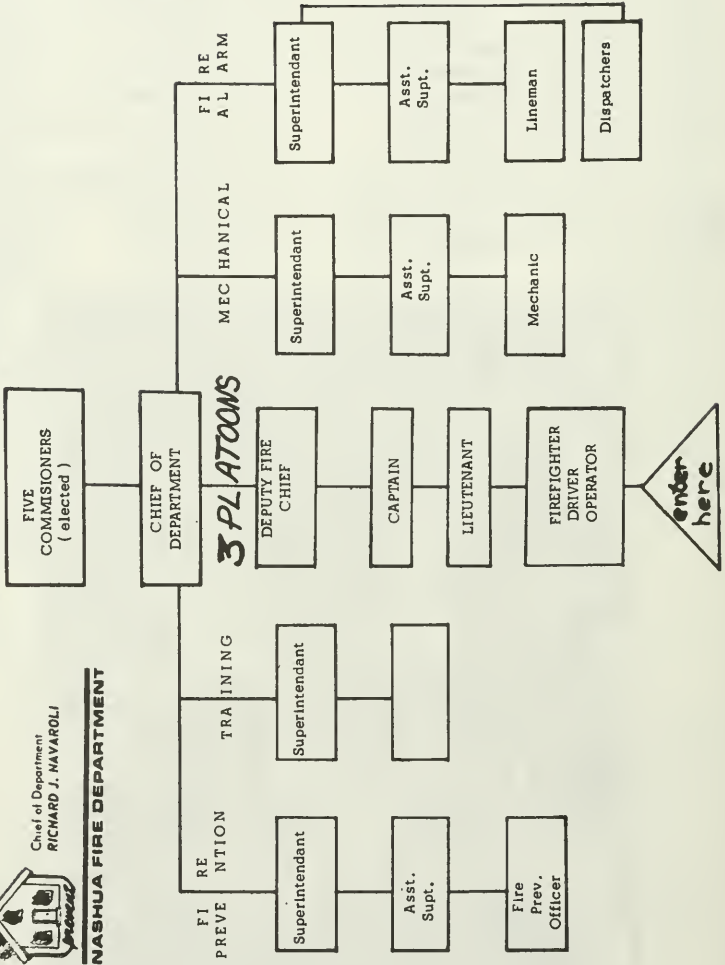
Chief of Department
RICHARD J. NAVAROLI

NASHUA FIRE DEPARTMENT

FIVE COMMISIONERS ( elected )

CHIEF OF DEPARTMENT

FIRE PREVENTION

Superintendant

Asst. Supt.

Fire Prev. Officer

TRAINING

Superintendant

3 PLATOONS

DEPUTY FIRE CHIEF

CAPTAIN

LIEUTENANT

FIREFIGHTER DRIVER OPERATOR

enter here

MECHANICAL

Superintendant

Asst. Supt.

Mechanic

FIRE ALARM

Superintendant

Asst. Supt.

Lineman

Dispatchers